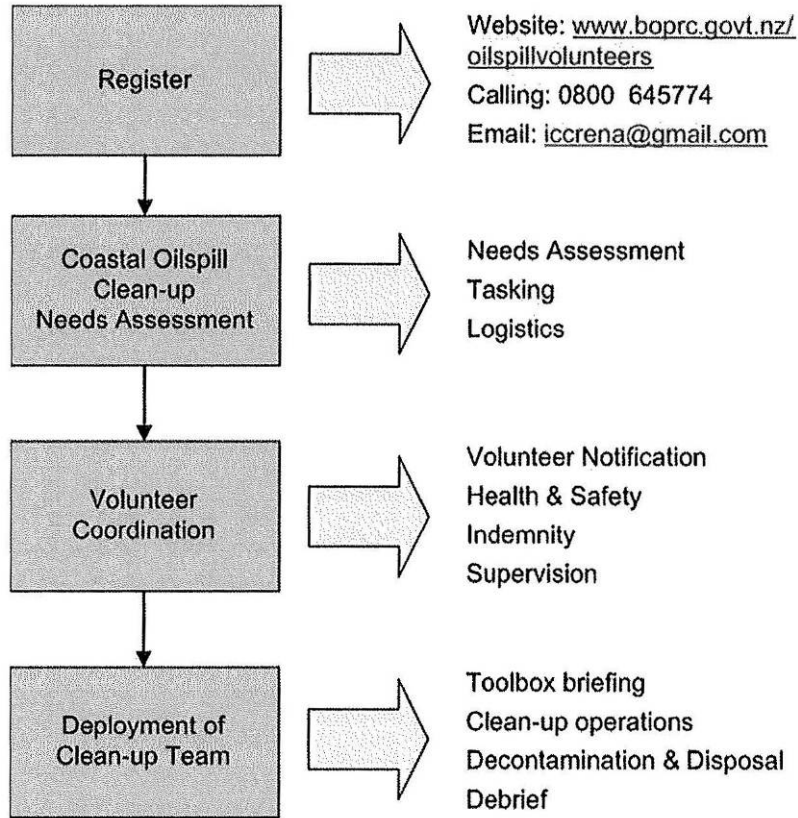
Register

Website: www.boprc.govt.nz/oilspillvolunteers
Calling: 0800 645774
Email: iccrena@gmail.com

Coastal Oilspill Clean-up Needs Assessment

Needs Assessment
Tasking
Logistics

Volunteer Coordination

Volunteer Notification
Health & Safety
Indemnity
Supervision

Deployment of Clean-up Team

Toolbox briefing
Clean-up operations
Decontamination & Disposal
Debrief